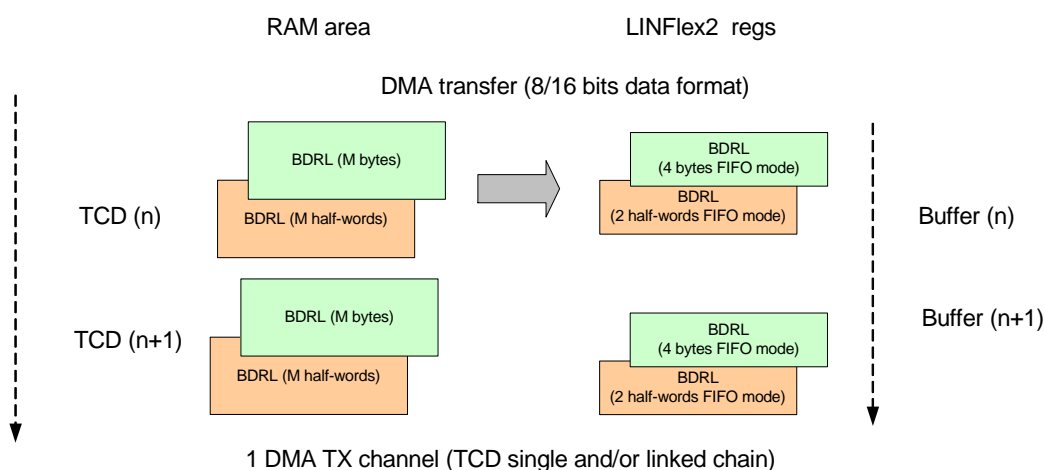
RAM area

LINFlex2 regs

DMA transfer (8/16 bits data format)

BDRL (M bytes)

BDRL (M half-words)

TCD (n)

BDRL
(4 bytes FIFO mode)

BDRL
(2 half-words FIFO mode)

Buffer (n)

BDRL (M bytes)

TCD (n+1)

BDRL (M half-words)

BDRL
(4 bytes FIFO mode)

BDRL
(2 half-words FIFO mode)

Buffer (n+1)

1 DMA TX channel (TCD single and/or linked chain)